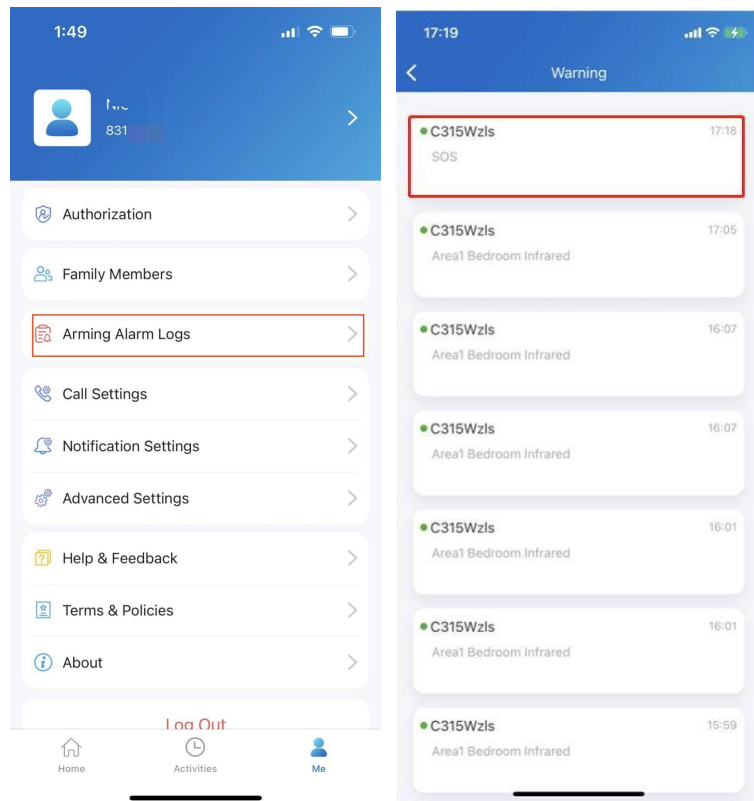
1:49

Nic
831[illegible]

Authorization

Family Members

Arming Alarm Logs

Call Settings

Notification Settings

Advanced Settings

Help & Feedback

Terms & Policies

About

Log Out

Home
Activities
Me

17:19

Warning

C315Wzls 17:18
SOS

C315Wzls 17:05
Area1 Bedroom Infrared

C315Wzls 16:07
Area1 Bedroom Infrared

C315Wzls 16:07
Area1 Bedroom Infrared

C315Wzls 16:01
Area1 Bedroom Infrared

C315Wzls 16:01
Area1 Bedroom Infrared

C315Wzls 15:59
Area1 Bedroom Infrared